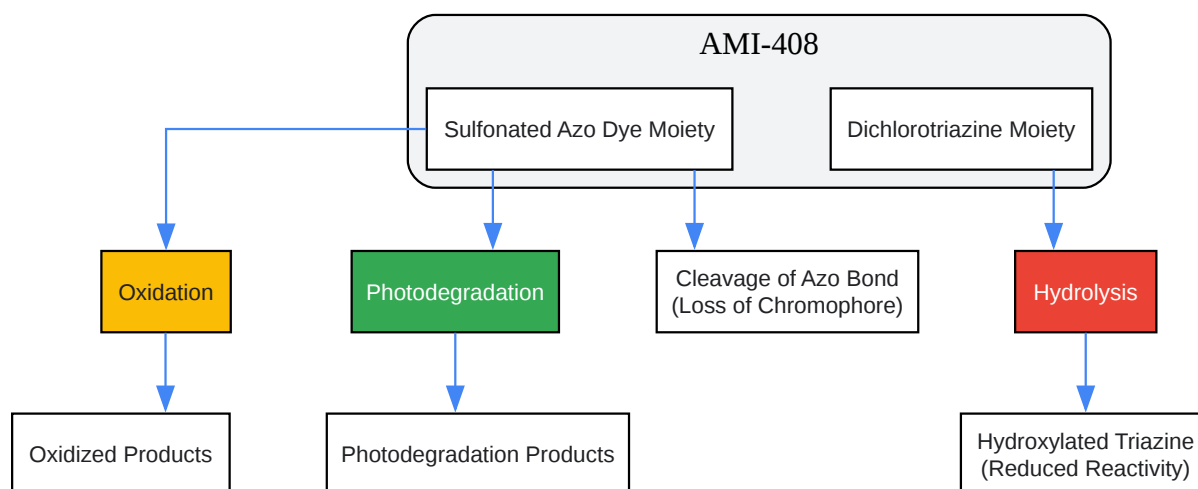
AMI-408

Sulfonated Azo Dye Moiety

Dichlorotriazine Moiety

Oxidation

Photodegradation

Cleavage of Azo Bond (Loss of Chromophore)

Hydrolysis

Oxidized Products

Photodegradation Products

Hydroxylated Triazine (Reduced Reactivity)